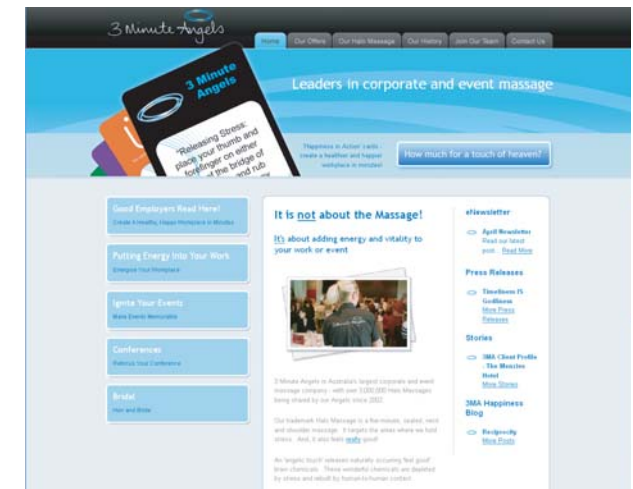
3 Minute Angels

Home | Our Offers | Our Halo Massage | Our History | Join Our Team | Contact Us

3 Minute Angels

"Releasing Stress: place your thumb and forefinger on either side of the bridge of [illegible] and rub

Leaders in corporate and event massage

Happiness in Action cards - create a healthier and happier workplace in minutes!

How much for a touch of heaven?

Good Employers Read Here!
Create A Healthy, Happy Workplace in Minutes

Putting Energy Into Your Work
Energise Your Workplace

Ignite Your Events
Make Events Memorable

Conferences
Refresh Your Conference

Bridal
Hair and Bridal

It is not about the Massage!

It's about adding energy and vitality to your work or event

3 Minute Angels is Australia's largest corporate and event massage company - with over 3,000,000 Halo Massages being shared by our Angels since 2002.

Our trademark Halo Massage is a five-minute, seated, neck and shoulder massage. It targets the areas where we hold stress. And, it also feels really good!

An 'angelic touch' releases naturally occurring 'feel good' brain chemicals. These wonderful chemicals are depleted by stress and rebuilt by human-to-human contact.

eNewsletter

April Newsletter
Read our latest post... Read More

Press Releases

Timeliness IS Godliness
More Press Releases

Stories

3MA Client Profile - The Menzies Hotel
More Stories

3MA Happiness Blog

Reciprocity
More Posts